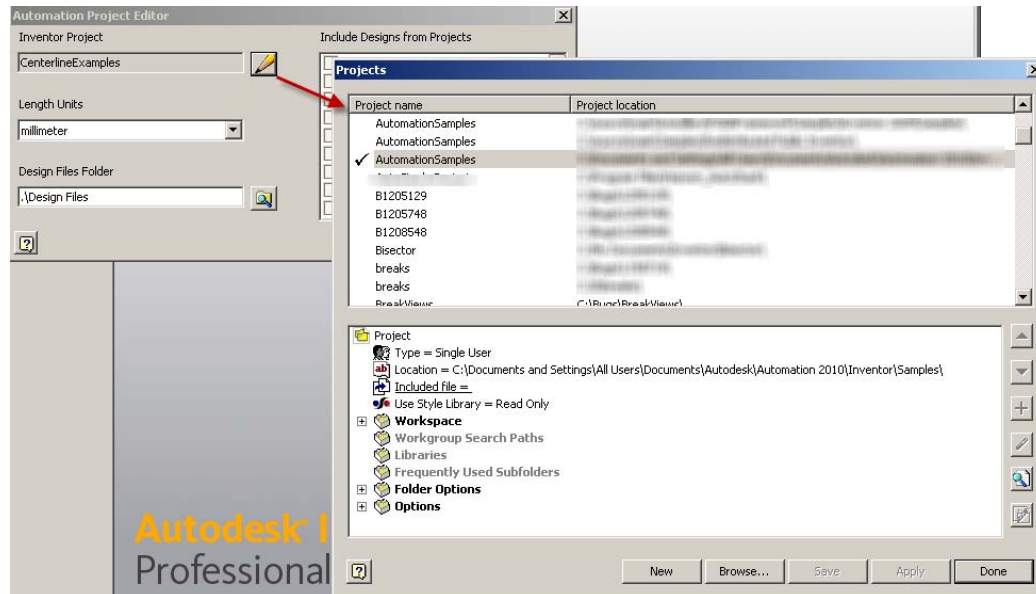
Automation Project Editor

Inventor Project

CenterlineExamples

Length Units

millimeter

Design Files Folder

.\Design Files

Include Designs from Projects

Projects

| Project name | Project location |
|---|---|
| AutomationSamples | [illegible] |
| AutomationSamples | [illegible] |
| ✓ AutomationSamples | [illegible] |
| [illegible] | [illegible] |
| B1205129 | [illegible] |
| B1205748 | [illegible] |
| B1208548 | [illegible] |
| Bisector | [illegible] |
| breaks | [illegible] |
| breaks | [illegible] |
| BreakViews | C:\Bugs\BreakViews\ |

Project

Type = Single User

Location = C:\Documents and Settings\All Users\Documents\Autodesk\Automation 2010\Inventor\Samples\

Included file =

Use Style Library = Read Only

Workspace

Workgroup Search Paths

Libraries

Frequently Used Subfolders

Folder Options

Options

Autodesk I

Professional

New

Browse...

Save

Apply

Done